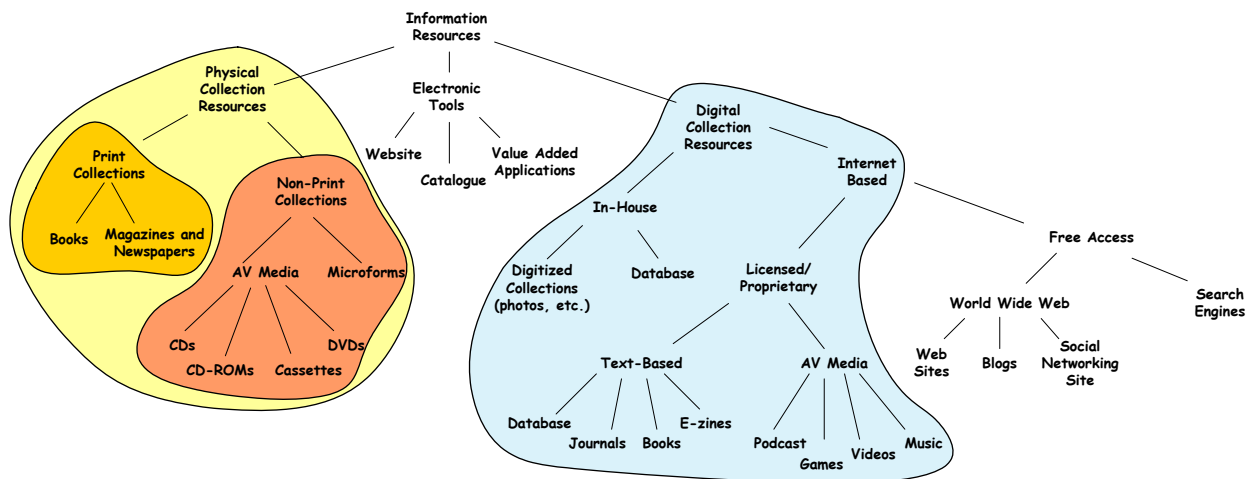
Information Resources

Physical Collection Resources

Print Collections

Books

Magazines and Newspapers

Non-Print Collections

AV Media

Microforms

CDs

CD-ROMs

Cassettes

DVDs

Electronic Tools

Website

Catalogue

Value Added Applications

Digital Collection Resources

In-House

Digitized Collections (photos, etc.)

Database

Internet Based

Licensed/ Proprietary

Text-Based

Database

Journals

Books

E-zines

AV Media

Podcast

Games

Videos

Music

Free Access

World Wide Web

Web Sites

Blogs

Social Networking Site

Search Engines